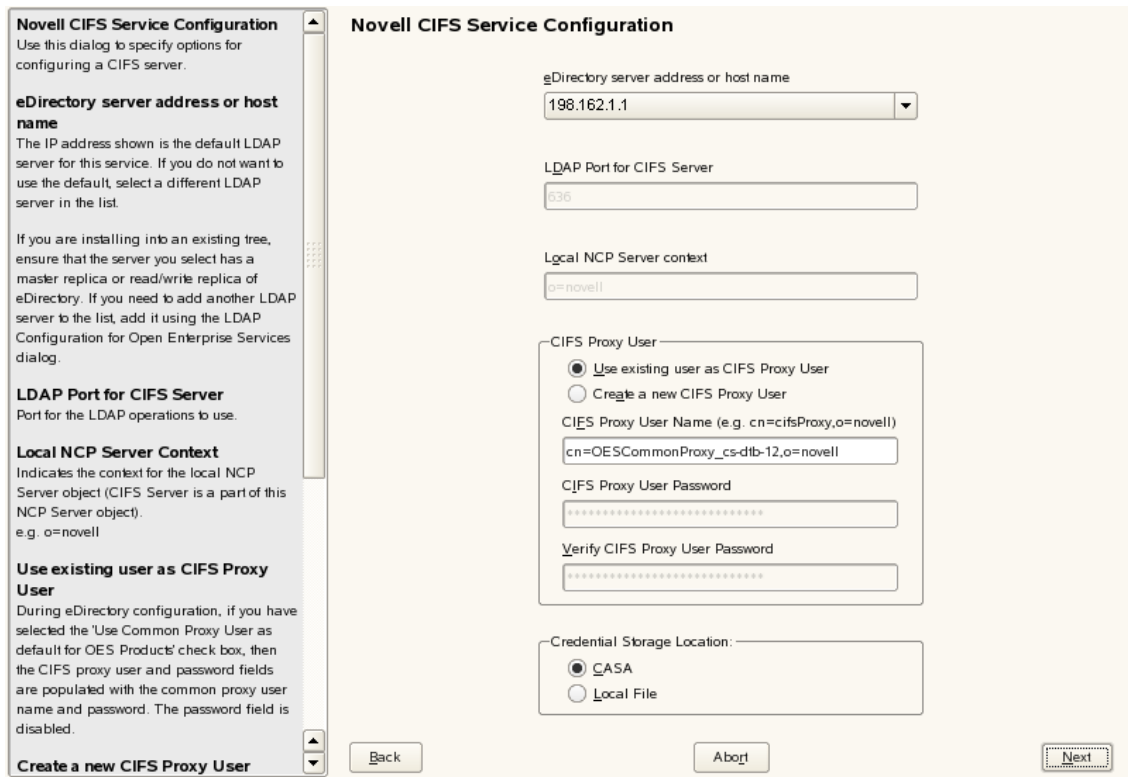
Novell CIFS Service Configuration
Use this dialog to specify options for configuring a CIFS server.

eDirectory server address or host name
The IP address shown is the default LDAP server for this service. If you do not want to use the default, select a different LDAP server in the list.

If you are installing into an existing tree, ensure that the server you select has a master replica or read/write replica of eDirectory. If you need to add another LDAP server to the list, add it using the LDAP Configuration for Open Enterprise Services dialog.

LDAP Port for CIFS Server
Port for the LDAP operations to use.

Local NCP Server Context
Indicates the context for the local NCP Server object (CIFS Server is a part of this NCP Server object).
e.g. o=novell

Use existing user as CIFS Proxy User
During eDirectory configuration, if you have selected the 'Use Common Proxy User as default for OES Products' check box, then the CIFS proxy user and password fields are populated with the common proxy user name and password. The password field is disabled.

Create a new CIFS Proxy User

Novell CIFS Service Configuration

eDirectory server address or host name
198.162.1.1

LDAP Port for CIFS Server
636

Local NCP Server context
o=novell

CIFS Proxy User
Use existing user as CIFS Proxy User
Create a new CIFS Proxy User
CIFS Proxy User Name (e.g. cn=cifsProxy,o=novell)
cn=OESCommonProxy_cs-dtb-12,o=novell
CIFS Proxy User Password
****************************
Verify CIFS Proxy User Password
****************************

Credential Storage Location:
CASA
Local File

Back
Abort
Next